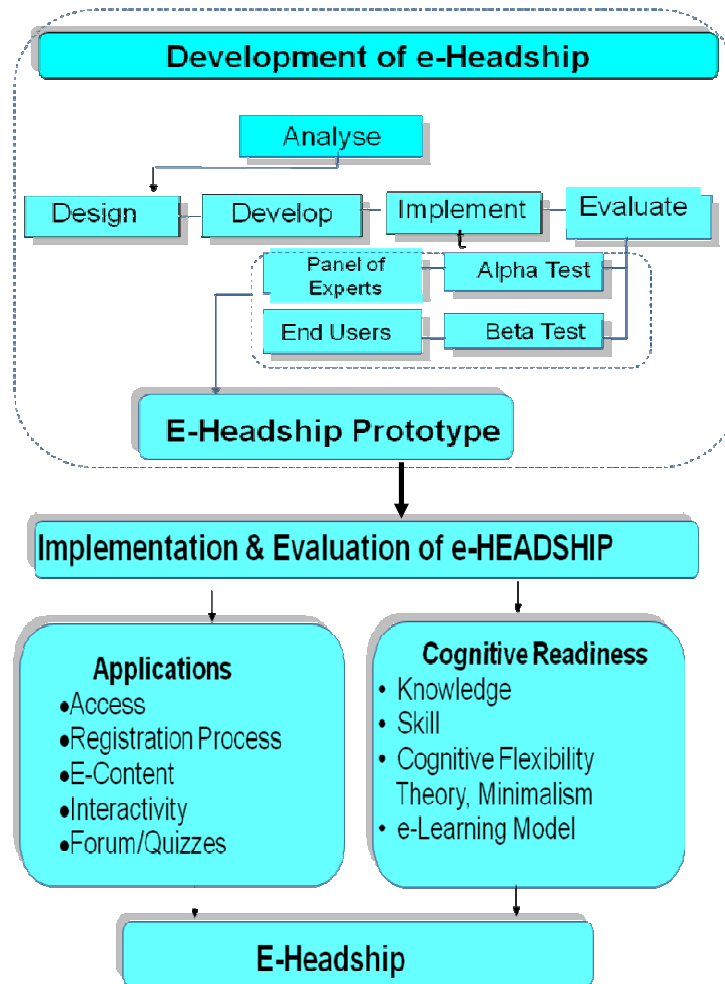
Development of e-Headship

Analyse

Design

Develop

Implement

Evaluate

Panel of Experts

Alpha Test

End Users

Beta Test

E-Headship Prototype

Implementation & Evaluation of e-HEADSHIP

Applications
•Access
•Registration Process
•E-Content
•Interactivity
•Forum/Quizzes

Cognitive Readiness
• Knowledge
• Skill
• Cognitive Flexibility Theory, Minimalism
• e-Learning Model

E-Headship